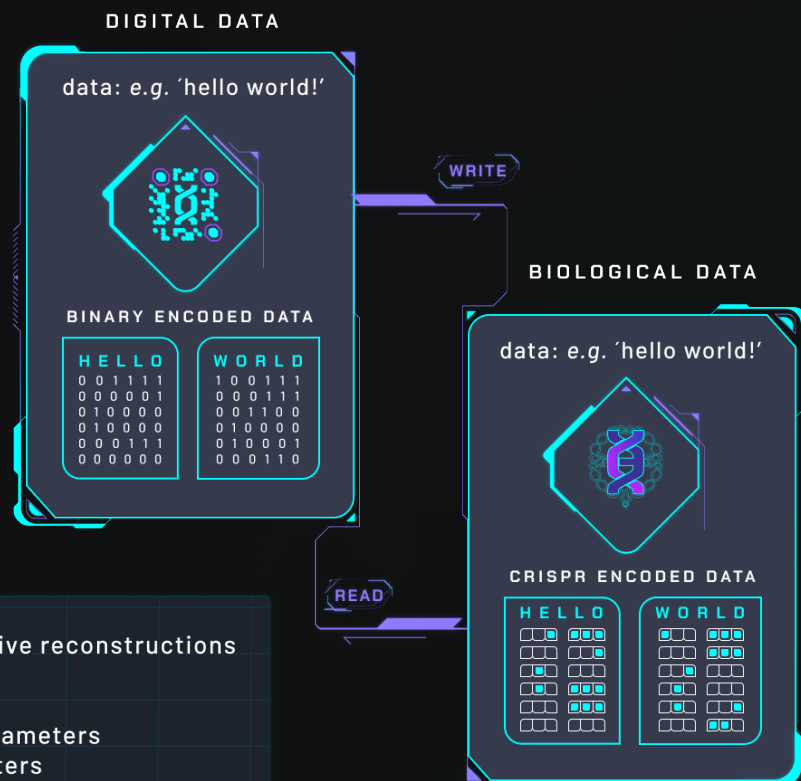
DIGITAL DATA

data: e.g. ´hello world!’

BINARY ENCODED DATA

| HELLO | WORLD |
|---|---|
| 0 0 1 1 1 1 | 1 0 0 1 1 1 |
| 0 0 0 0 0 1 | 0 0 0 1 1 1 |
| 0 1 0 0 0 0 | 0 0 1 1 0 0 |
| 0 1 0 0 0 0 | 0 1 0 0 0 0 |
| 0 0 0 1 1 1 | 0 1 0 0 0 1 |
| 0 0 0 0 0 0 | 0 0 0 1 1 0 |

WRITE

BIOLOGICAL DATA

data: e.g. ´hello world!’

CRISPR ENCODED DATA

HELLO

WORLD

READ

ive reconstructions

ameters

ters